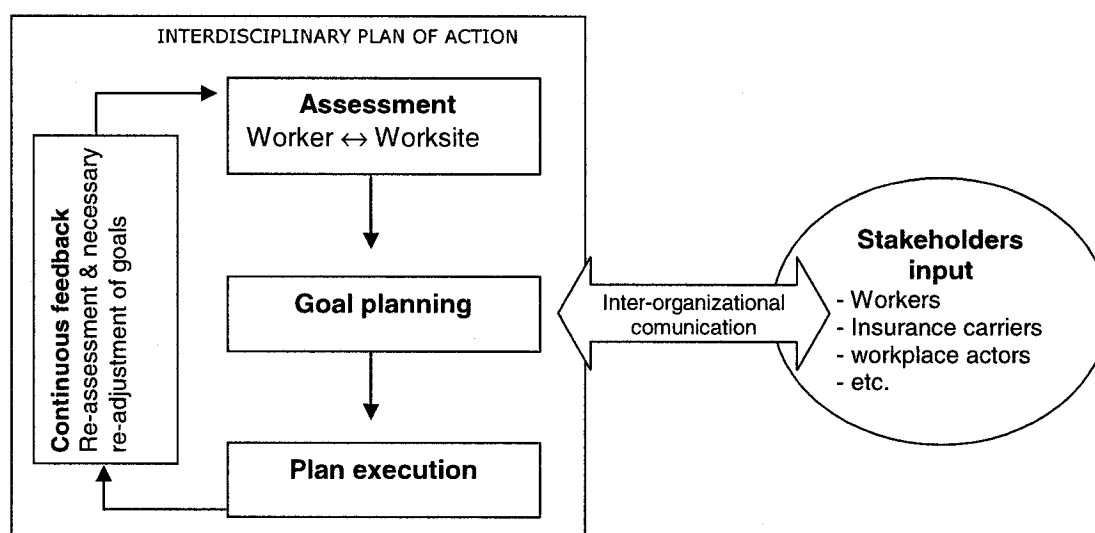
INTERDISCIPLINARY PLAN OF ACTION

Continuous feedback
Re-assessment & necessary re-adjustment of goals

Assessment
Worker $\leftrightarrow$ Worksite

Goal planning

Plan execution

Inter-organizational comunication

Stakeholders input
- Workers
- Insurance carriers
- workplace actors
- etc.